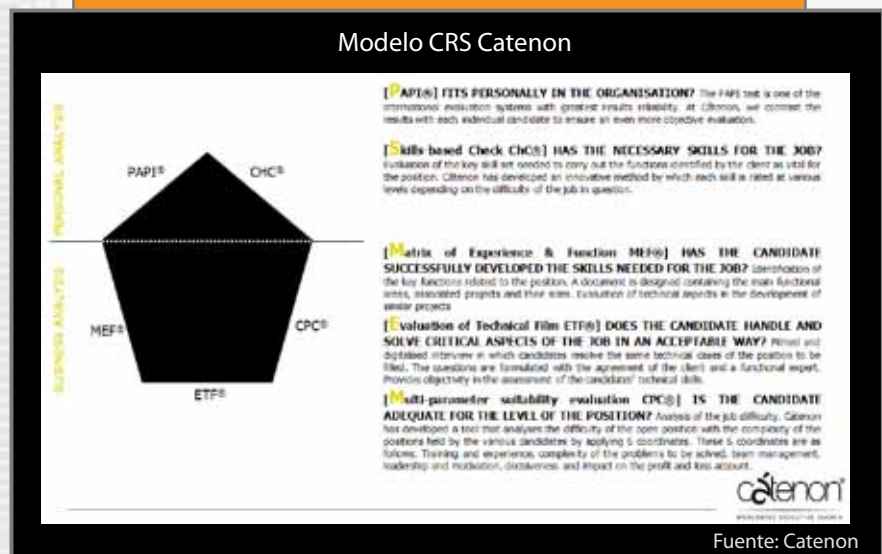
Modelo CRS Catenon

PERSONAL ANALYSIS

BUSINESS ANALYSIS

PAPI®

CHC®

MEF®

CPC®

ETF®

[PAPI®] FITS PERSONALLY IN THE ORGANISATION? The PAPI test is one of the international evaluation systems with greatest results reliability. At Cátenon, we contrast the results with each individual candidate to ensure an even more objective evaluation.

[Skills-based Check ChC®] HAS THE NECESSARY SKILLS FOR THE JOB? Evaluation of the key skill set needed to carry out the functions identified by the client as vital for the position. Cátenon has developed an innovative method by which each skill is rated at various levels depending on the difficulty of the job in question.

[Matrix of Experience & Function MEF®] HAS THE CANDIDATE SUCCESSFULLY DEVELOPED THE SKILLS NEEDED FOR THE JOB? Identification of the key functions related to the position. A document is designed containing the main functional areas, associated projects and their roles. Evaluation of technical aspects in the development of senior projects

[Evaluation of Technical Film ETF®] DOES THE CANDIDATE HANDLE AND SOLVE CRITICAL ASPECTS OF THE JOB IN AN ACCEPTABLE WAY? Filmed and digitalised interview in which candidates resolve the same technical cases of the position to be filled. The questions are formulated with the agreement of the client and a functional expert. Provides objectivity in the assessment of the candidates' technical skills.

[Multi-parameter suitability evaluation CPC®] IS THE CANDIDATE ADEQUATE FOR THE LEVEL OF THE POSITION? Analysis of the job difficulty. Cátenon has developed a tool that analyses the difficulty of the open position with the complexity of the positions held by the various candidates by applying 5 coordinates. These 5 coordinates are as follows. Training and experience, complexity of the problems to be solved, team management, leadership and motivation, decisiveness and impact on the profit and loss account.

cátenon
WORLDWIDE EXECUTIVE SEARCH

Fuente: Catenon